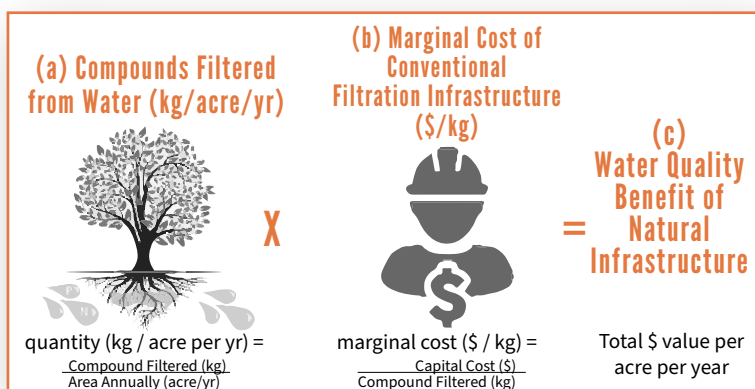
(a) Compounds Filtered from Water (kg/acre/yr)

X

(b) Marginal Cost of Conventional Filtration Infrastructure ($/kg)

=

(c) Water Quality Benefit of Natural Infrastructure

quantity (kg / acre per yr) = $\frac{\text{Compound Filtered (kg)}}{\text{Area Annually (acre/yr)}}$

marginal cost ($ / kg) = $\frac{\text{Capital Cost (\$)}}{\text{Compound Filtered (kg)}}$

Total $ value per acre per year